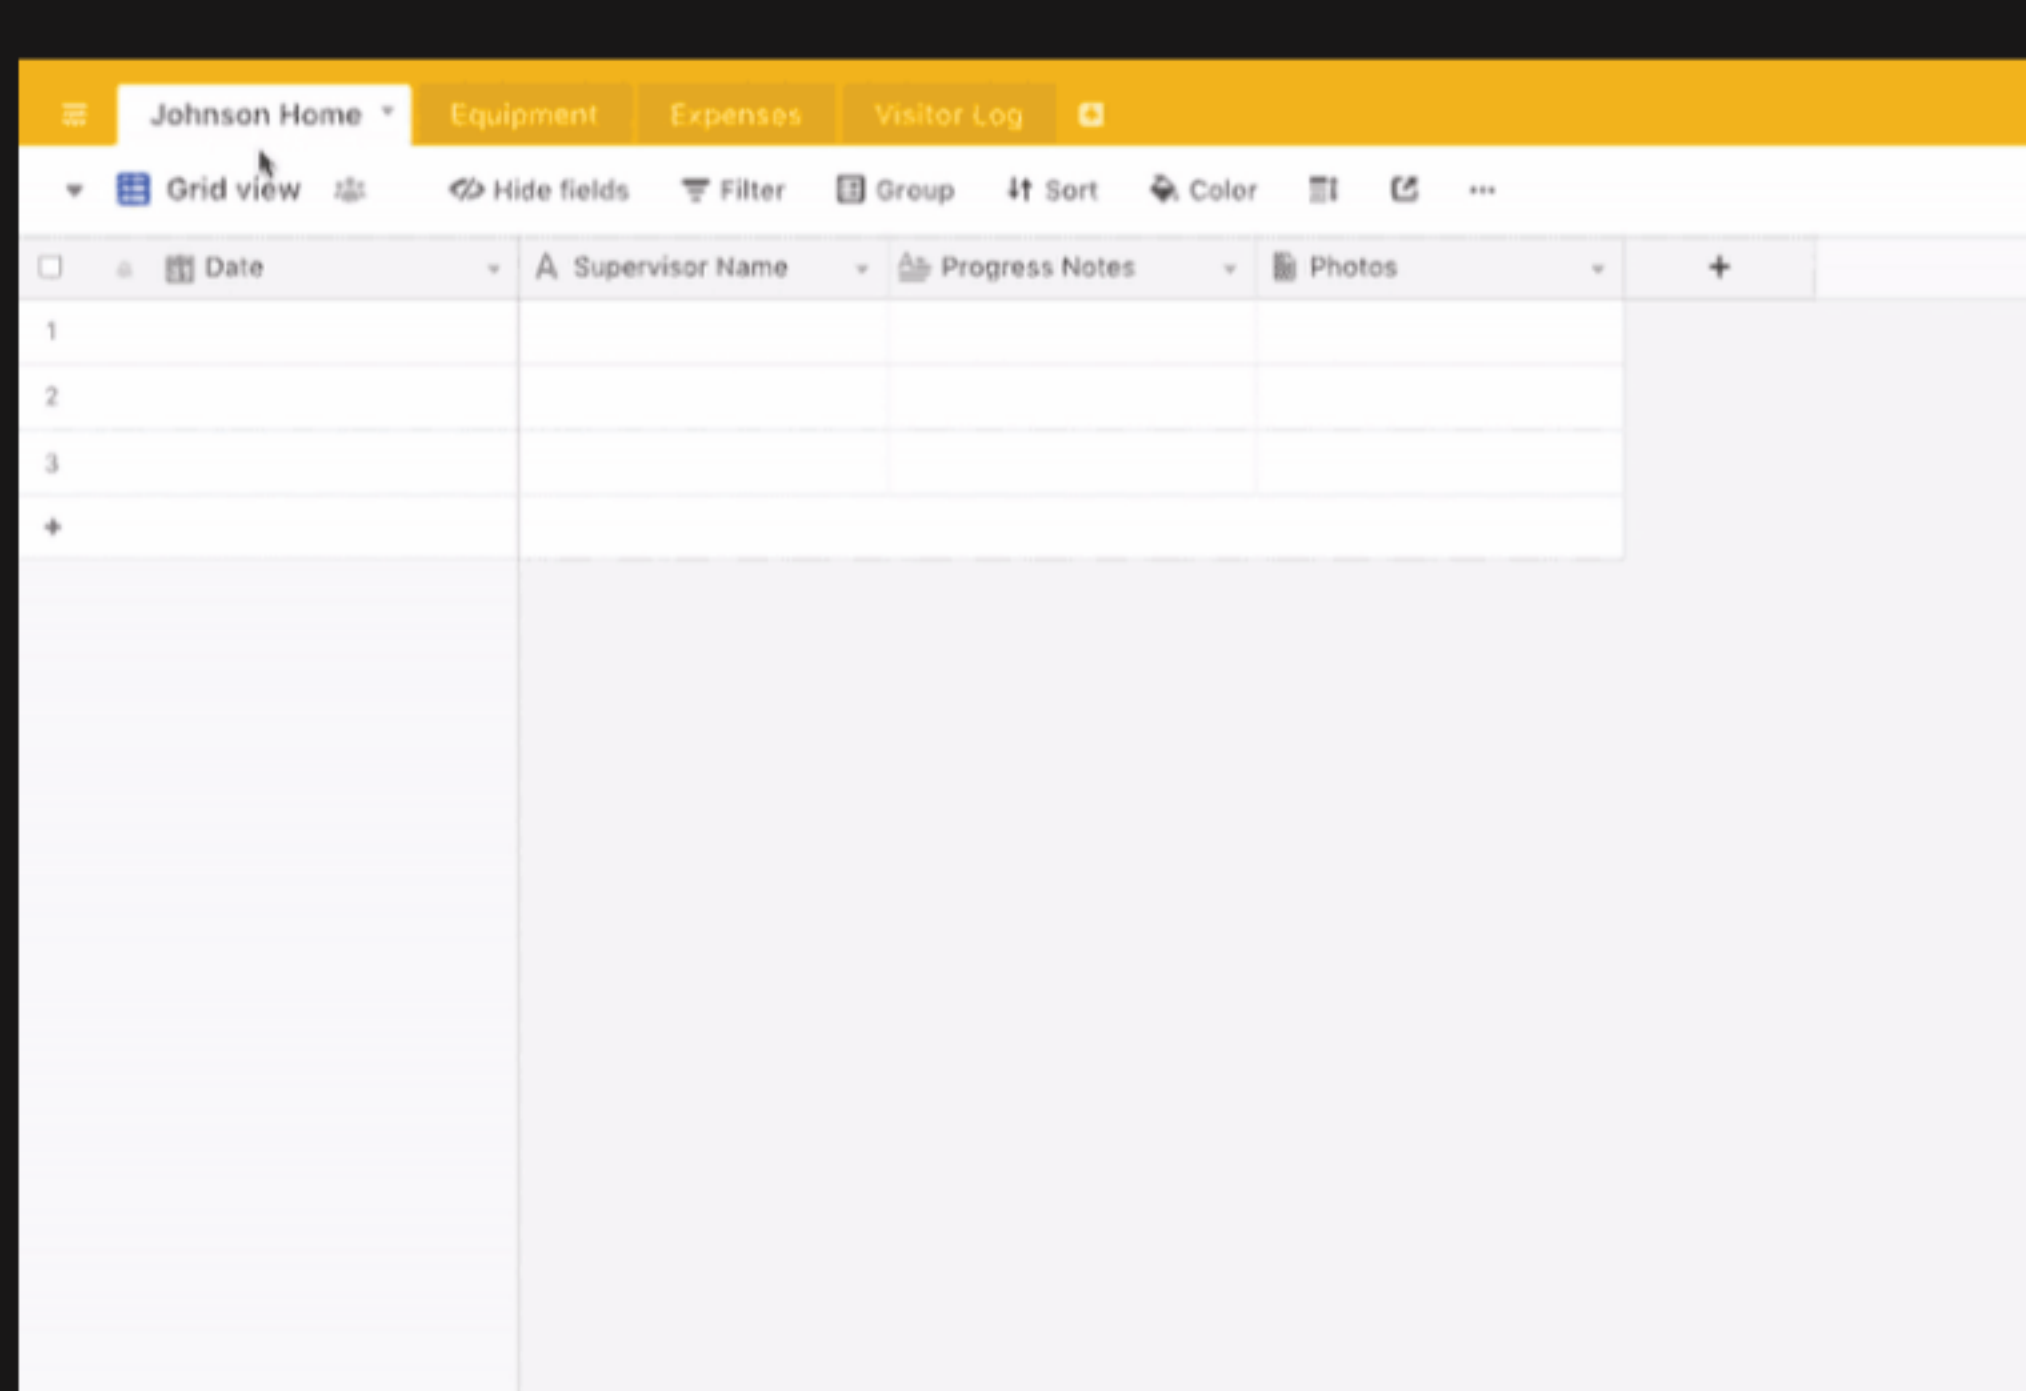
Johnson Home Equipment Expenses Visitor Log

Grid view Hide fields Filter Group Sort Color ···

| | Date | Supervisor Name | Progress Notes | Photos | + |
|---|---|---|---|---|---|
| 1 | | | | | |
| 2 | | | | | |
| 3 | | | | | |
| + | | | | | |